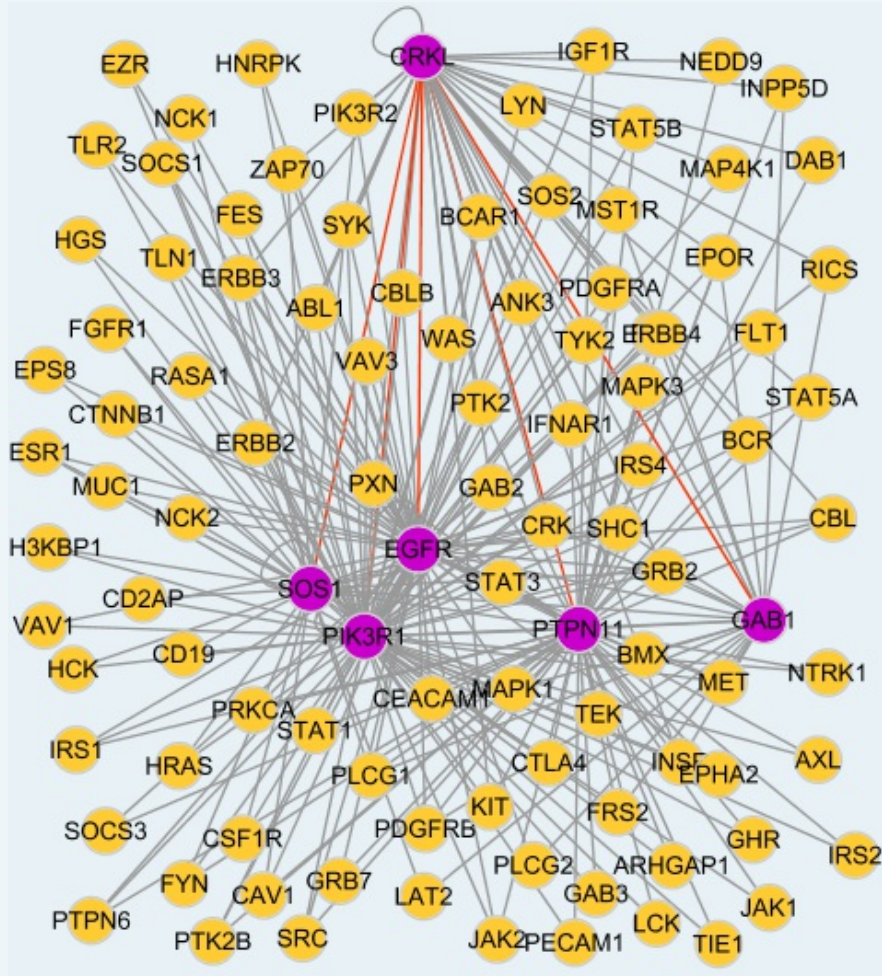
CRKL
EZR
HNRPK
IGF1R
NEDD9
INPP5D
NCK1
PIK3R2
LYN
STAT5B
TLR2
SOCS1
ZAP70
MAP4K1
DAB1
FES
SOS2
MST1R
SYK
BCAR1
HGS
TLN1
EPOR
RICS
ERBB3
PDGFRA
CBLB
ABL1
ANK3
FGFR1
WAS
TYK2
ERBB4
FLT1
EPS8
VAV3
RASA1
MAPK3
PTK2
STAT5A
CTNNB1
IFNAR1
ERBB2
BCR
ESR1
IRS4
MUC1
PXN
GAB2
CBL
NCK2
CRK
SHC1
H3KBP1
EGFR
STAT3
GRB2
CD2AP
SOS1
VAV1
PTPN11
GAB1
PIK3R1
HCK
CD19
BMX
NTRK1
MET
CEACAM1
MAPK1
PRKCA
TEK
STAT1
IRS1
AXL
HRAS
CTLA4
INSR
EPHA2
PLCG1
KIT
FRS2
SOCS3
PDGFRB
GHR
CSF1R
IRS2
PLCG2
ARHGAP1
FYN
GRB7
GAB3
CAV1
LAT2
JAK1
PTPN6
LCK
PTK2B
SRC
JAK2
PECAM1
TIE1